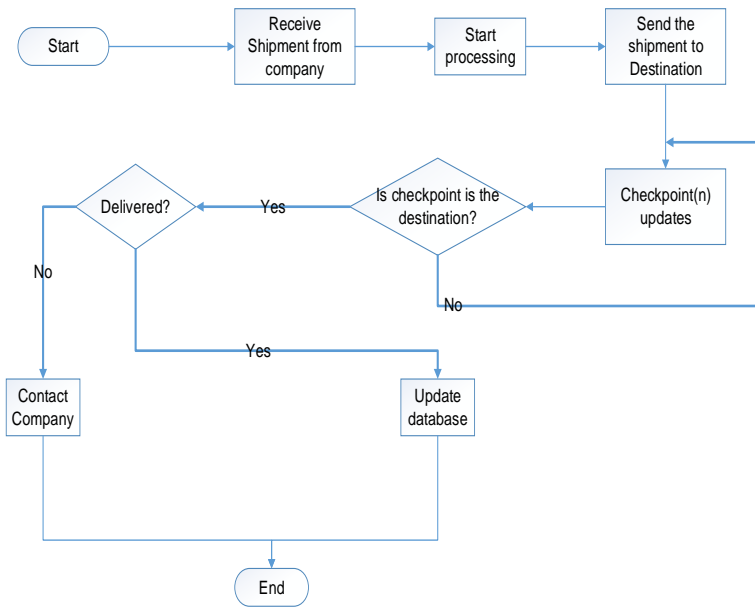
Start

Receive Shipment from company

Start processing

Send the shipment to Destination

Checkpoint(n) updates

Is checkpoint is the destination?

Yes

Delivered?

No

No

Yes

Contact Company

Update database

End